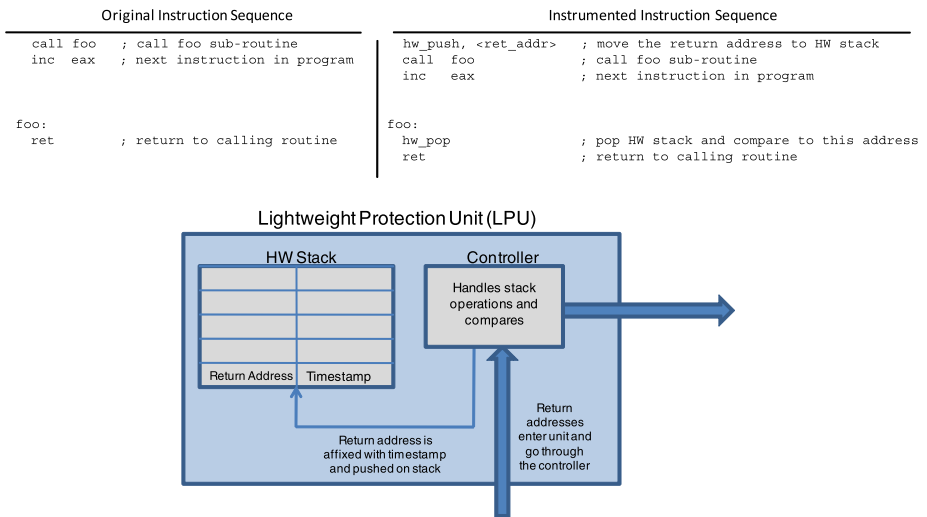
Original Instruction Sequence

call foo ; call foo sub-routine
inc eax ; next instruction in program

foo:
ret ; return to calling routine

Instrumented Instruction Sequence

hw_push, <ret_addr> ; move the return address to HW stack
call foo ; call foo sub-routine
inc eax ; next instruction in program

foo:
hw_pop ; pop HW stack and compare to this address
ret ; return to calling routine

Lightweight Protection Unit (LPU)

HW Stack

Return Address | Timestamp

Controller

Handles stack operations and compares

Return address is affixed with timestamp and pushed on stack

Return addresses enter unit and go through the controller